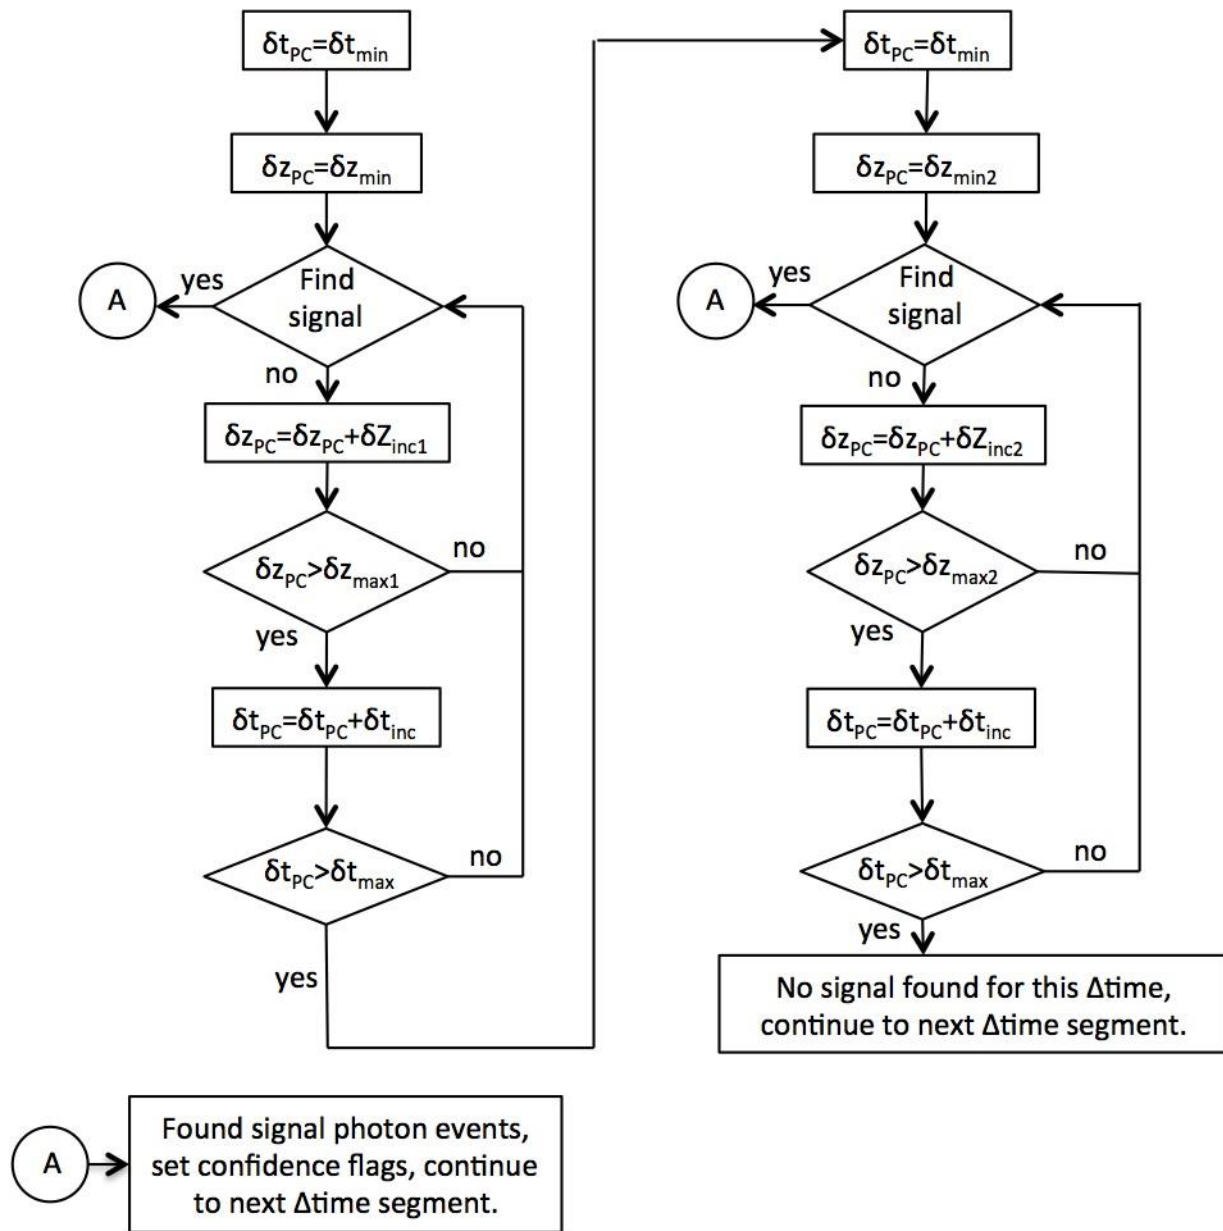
$\delta t_{PC}=\delta t_{min}$

$\delta z_{PC}=\delta z_{min}$

A

yes

Find signal

no

$\delta z_{PC}=\delta z_{PC}+\delta Z_{inc1}$

$\delta z_{PC}>\delta z_{max1}$

no

yes

$\delta t_{PC}=\delta t_{PC}+\delta t_{inc}$

$\delta t_{PC}>\delta t_{max}$

no

yes

$\delta t_{PC}=\delta t_{min}$

$\delta z_{PC}=\delta z_{min2}$

A

yes

Find signal

no

$\delta z_{PC}=\delta z_{PC}+\delta Z_{inc2}$

$\delta z_{PC}>\delta z_{max2}$

no

yes

$\delta t_{PC}=\delta t_{PC}+\delta t_{inc}$

$\delta t_{PC}>\delta t_{max}$

no

yes

No signal found for this Δtime, continue to next Δtime segment.

A

Found signal photon events, set confidence flags, continue to next Δtime segment.